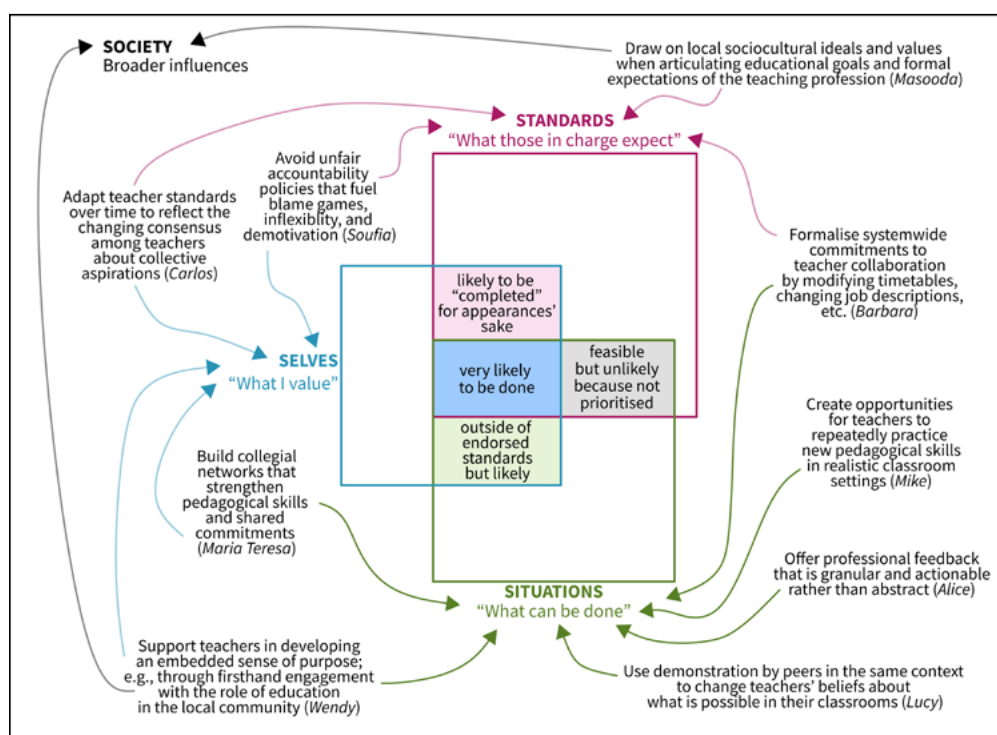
SOCIETY
Broader influences

Draw on local sociocultural ideals and values when articulating educational goals and formal expectations of the teaching profession (*Masooda*)

STANDARDS
"What those in charge expect"

Avoid unfair accountability policies that fuel blame games, inflexiblity, and demotivation (*Soufia*)

Adapt teacher standards over time to reflect the changing consensus among teachers about collective aspirations (*Carlos*)

Formalise systemwide commitments to teacher collaboration by modifying timetables, changing job descriptions, etc. (*Barbara*)

likely to be "completed" for appearances' sake

SELVES
"What I value"

very likely to be done

feasible but unlikely because not prioritised

outside of endorsed standards but likely

Create opportunities for teachers to repeatedly practice new pedagogical skills in realistic classroom settings (*Mike*)

Build collegial networks that strengthen pedagogical skills and shared commitments (*Maria Teresa*)

Offer professional feedback that is granular and actionable rather than abstract (*Alice*)

SITUATIONS
"What can be done"

Support teachers in developing an embedded sense of purpose; e.g., through firsthand engagement with the role of education in the local community (*Wendy*)

Use demonstration by peers in the same context to change teachers' beliefs about what is possible in their classrooms (*Lucy*)